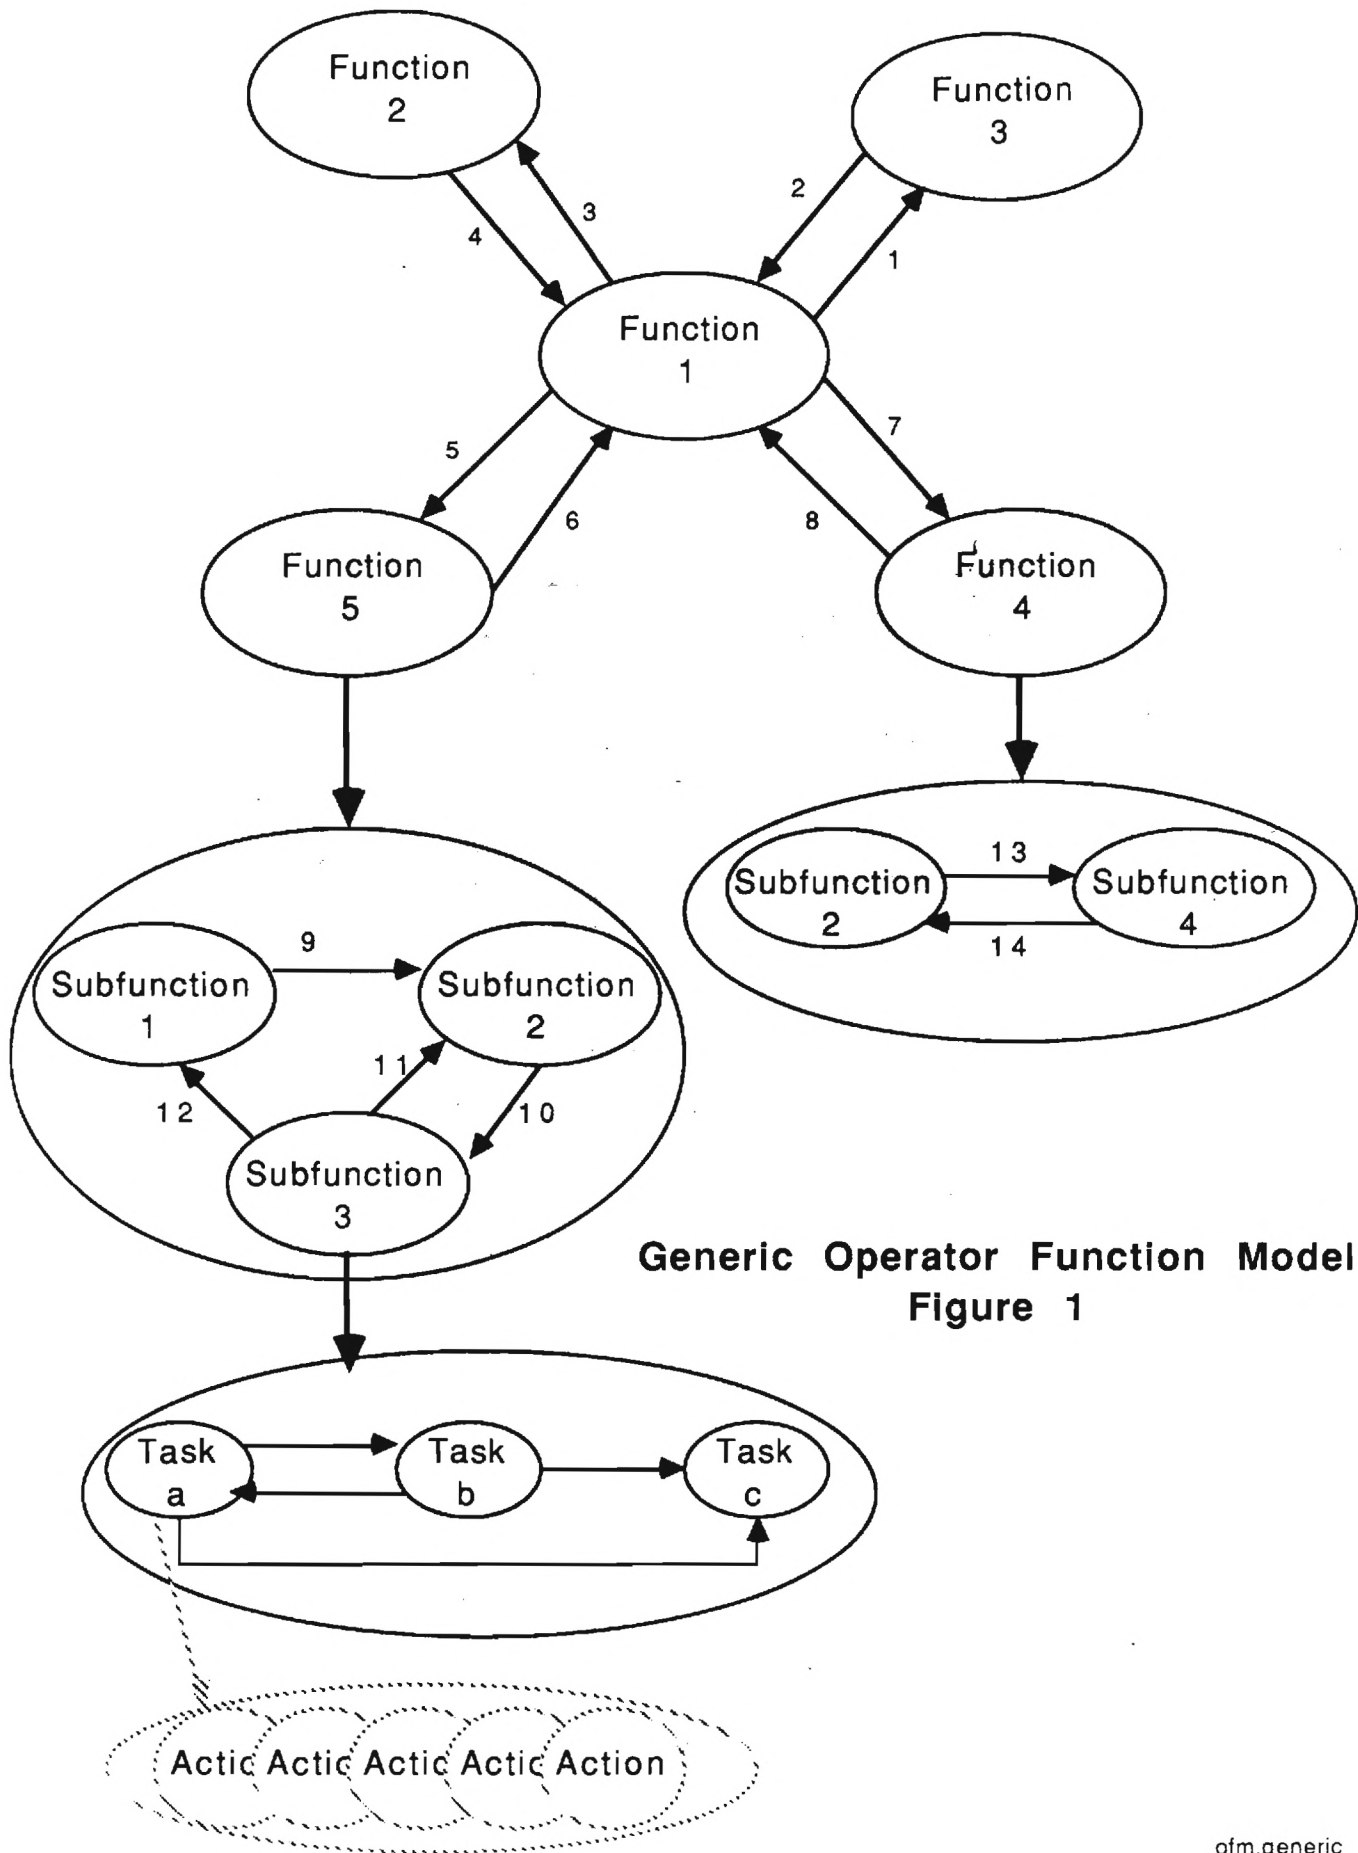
Function 2

Function 3

3

2

4

1

Function 1

5

7

6

8

Function 5

Function 4

13

Subfunction 2

Subfunction 4

14

9

Subfunction 1

Subfunction 2

11

12

10

Subfunction 3

Generic Operator Function Model
Figure 1

Task a

Task b

Task c

Actic Actic Actic Actic Action

ofm.generic